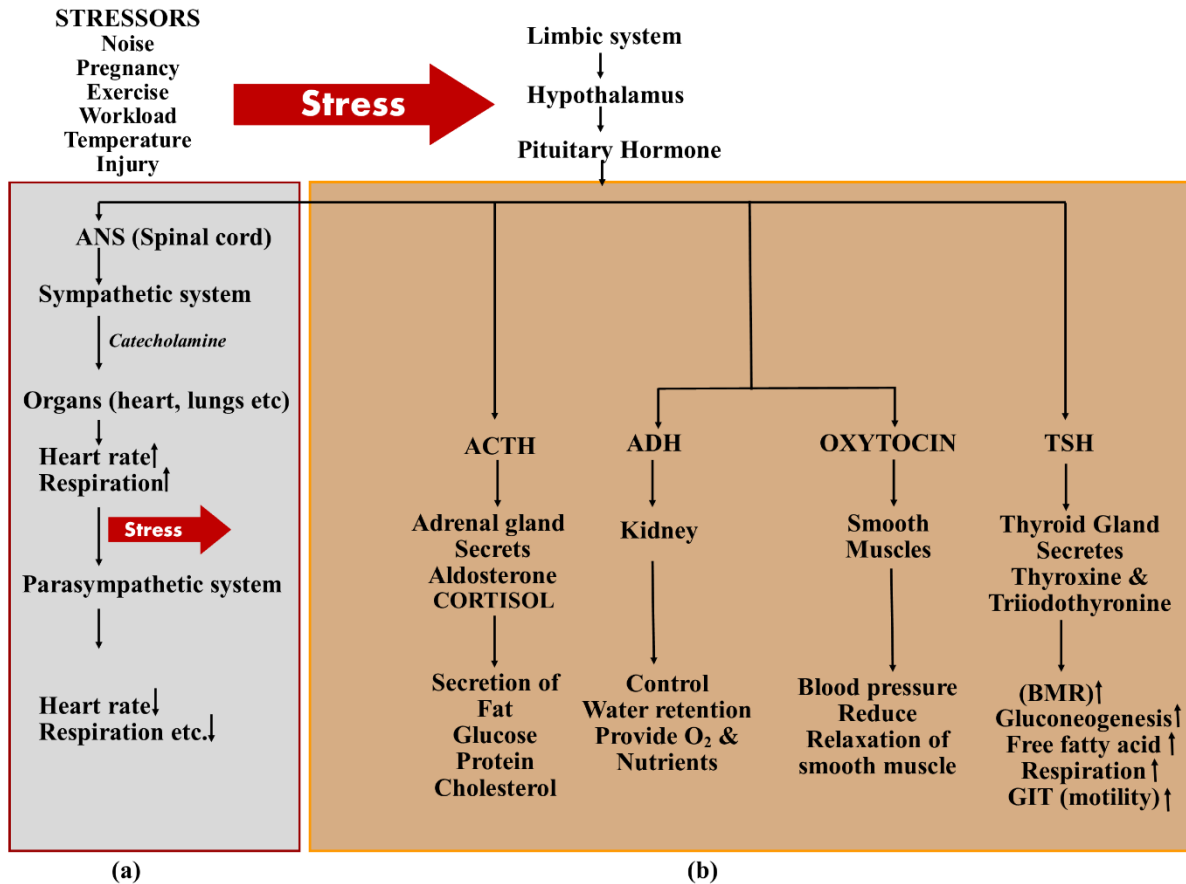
STRESSORS
Noise
Pregnancy
Exercise
Workload
Temperature
Injury

Stress

Limbic system
↓
Hypothalamus
↓
Pituitary Hormone

ANS (Spinal cord)
↓
Sympathetic system
↓ *Catecholamine*
Organs (heart, lungs etc)
↓
Heart rate↑
Respiration↑

Stress

Parasympathetic system
↓
Heart rate↓
Respiration etc.↓

(a)

ACTH
↓
Adrenal gland
Secrets
Aldosterone
CORTISOL
↓
Secretion of
Fat
Glucose
Protein
Cholesterol

ADH
↓
Kidney
↓
Control
Water retention
Provide $O_2$ &
Nutrients

OXYTOCIN
↓
Smooth
Muscles
↓
Blood pressure
Reduce
Relaxation of
smooth muscle

TSH
↓
Thyroid Gland
Secretes
Thyroxine &
Triiodothyronine
↓
(BMR)↑
Gluconeogenesis↑
Free fatty acid ↑
Respiration↑
GIT (motility)↑

(b)